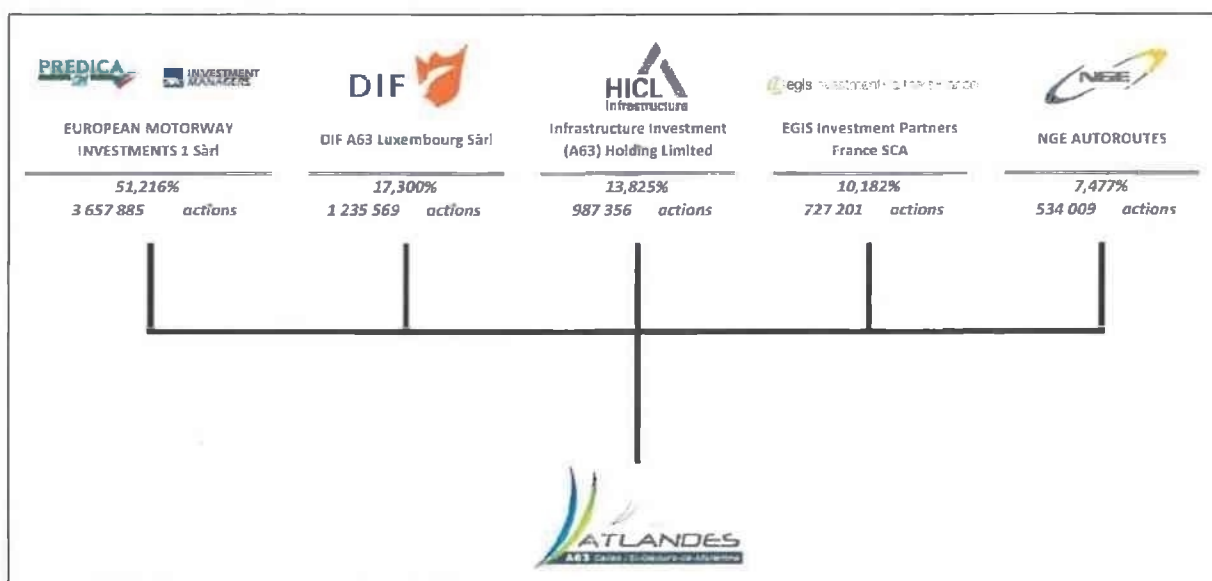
PREDICA

INVESTMENT MANAGERS

EUROPEAN MOTORWAY INVESTMENTS 1 Sàrl

51,216%

3 657 885 actions

DIF

DIF A63 Luxembourg Sàrl

17,300%

1 235 569 actions

HICL Infrastructure

Infrastructure Investment (A63) Holding Limited

13,825%

987 356 actions

egis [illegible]

EGIS Investment Partners France SCA

10,182%

727 201 actions

NGE

NGE AUTOROUTES

7,477%

534 009 actions

ATLANDES

A63 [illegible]